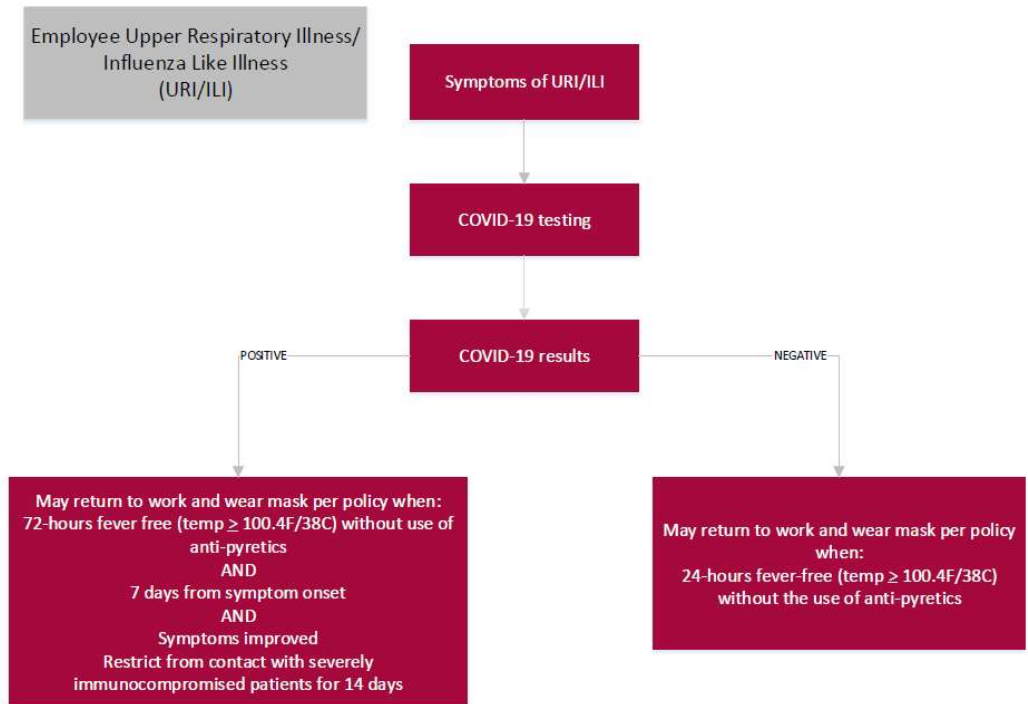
Employee Upper Respiratory Illness/ Influenza Like Illness (URI/ILI)

Symptoms of URI/ILI

COVID-19 testing

COVID-19 results

POSITIVE

NEGATIVE

May return to work and wear mask per policy when:
72-hours fever free (temp $\geq$ 100.4F/38C) without use of anti-pyretics
AND
7 days from symptom onset
AND
Symptoms improved
Restrict from contact with severely immunocompromised patients for 14 days

May return to work and wear mask per policy when:
24-hours fever-free (temp $\geq$ 100.4F/38C) without the use of anti-pyretics